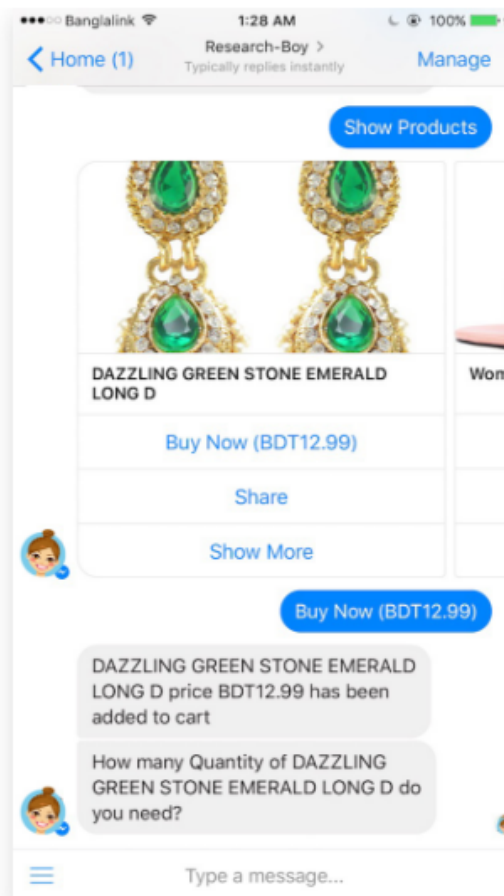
●●●○○ Banglalink 1:28 AM 100%

< Home (1) Research-Boy > Typically replies instantly Manage

Show Products

DAZZLING GREEN STONE EMERALD LONG D

Buy Now (BDT12.99)

Share

Show More

Wom

Buy Now (BDT12.99)

DAZZLING GREEN STONE EMERALD LONG D price BDT12.99 has been added to cart

How many Quantity of DAZZLING GREEN STONE EMERALD LONG D do you need?

Type a message...